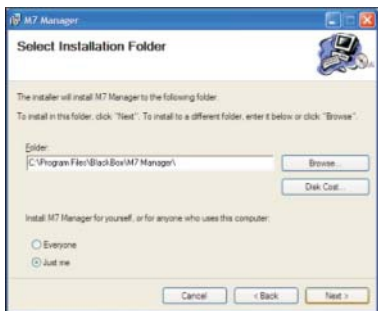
M7 Manager

Select Installation Folder

The installer will install M7 Manager to the following folder.

To install in this folder, click "Next". To install to a different folder, enter it below or click "Browse".

Folder:

C:\Program Files\BlackBox\M7 Manager\

Browse...

Disk Cost...

Install M7 Manager for yourself, or for anyone who uses this computer:

Everyone

Just me

Cancel

< Back

Next >